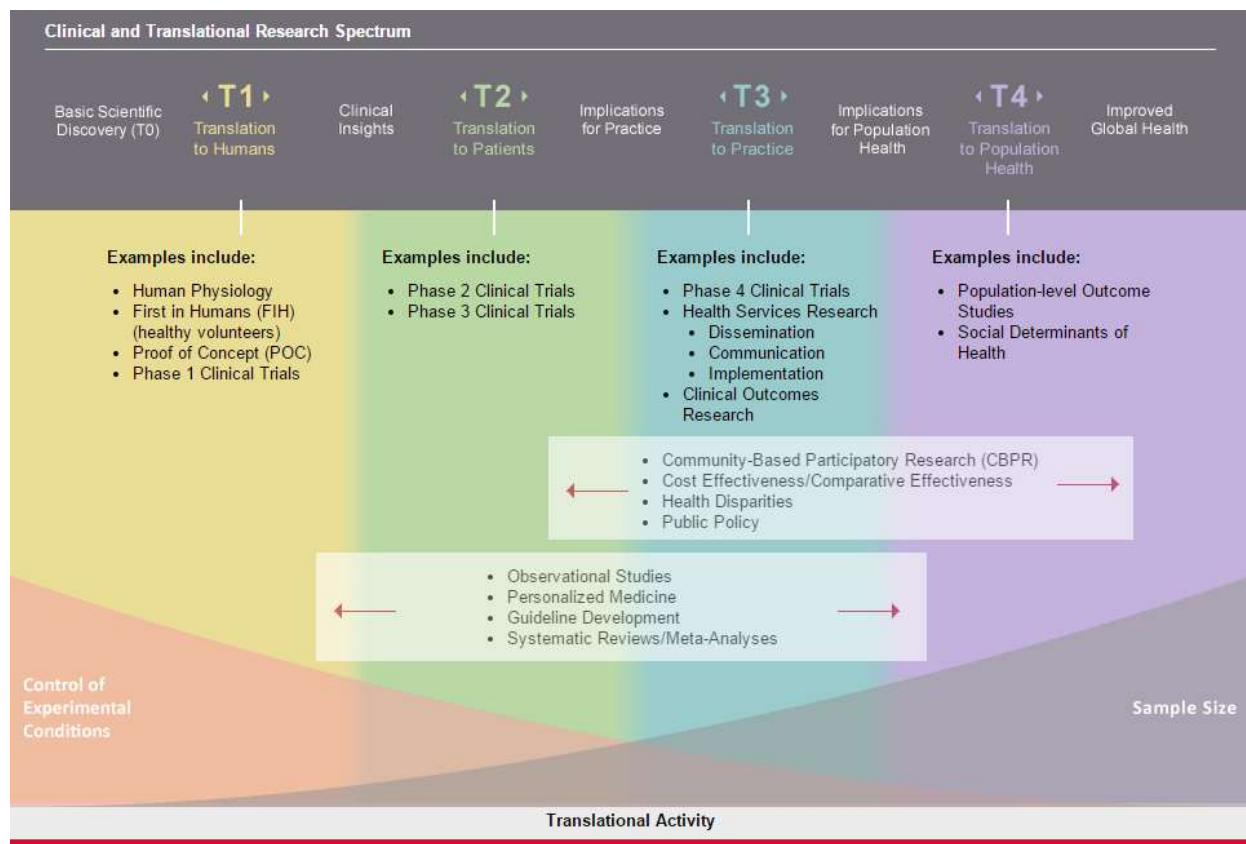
Clinical and Translational Research Spectrum

Basic Scientific Discovery (T0)

T1
Translation to Humans

Clinical Insights

T2
Translation to Patients

Implications for Practice

T3
Translation to Practice

Implications for Population Health

T4
Translation to Population Health

Improved Global Health

Examples include:
- Human Physiology
- First in Humans (FIH) (healthy volunteers)
- Proof of Concept (POC)
- Phase 1 Clinical Trials

Examples include:
- Phase 2 Clinical Trials
- Phase 3 Clinical Trials

Examples include:
- Phase 4 Clinical Trials
- Health Services Research
  - Dissemination
  - Communication
  - Implementation
- Clinical Outcomes Research

Examples include:
- Population-level Outcome Studies
- Social Determinants of Health

- Community-Based Participatory Research (CBPR)
- Cost Effectiveness/Comparative Effectiveness
- Health Disparities
- Public Policy

- Observational Studies
- Personalized Medicine
- Guideline Development
- Systematic Reviews/Meta-Analyses

Control of Experimental Conditions

Sample Size

Translational Activity